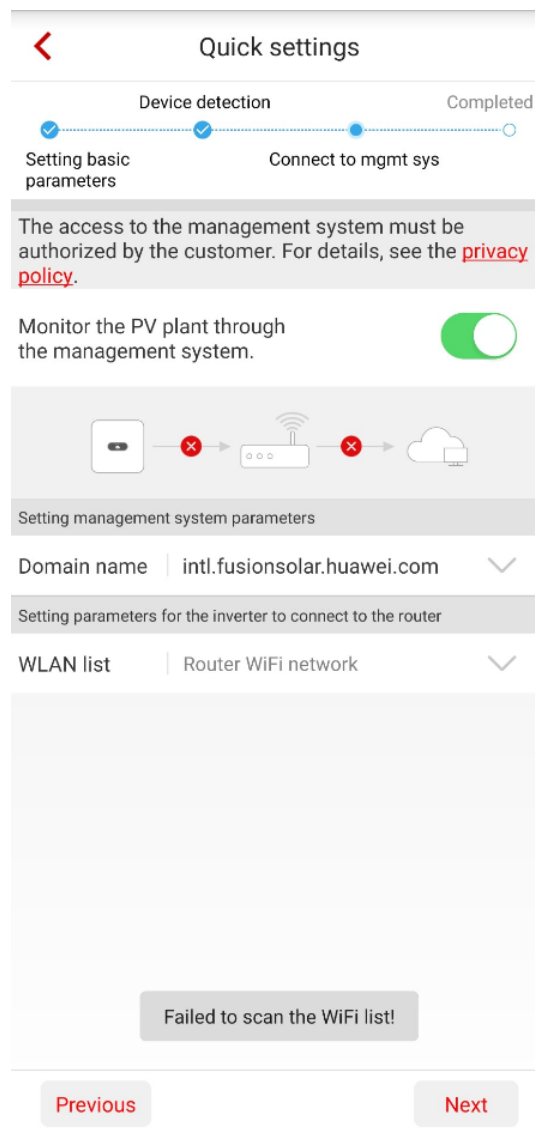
Quick settings

Device detection

Completed

Setting basic parameters

Connect to mgmt sys

The access to the management system must be authorized by the customer. For details, see the privacy policy.

Monitor the PV plant through the management system.

Setting management system parameters

Domain name | intl.fusionsolar.huawei.com

Setting parameters for the inverter to connect to the router

WLAN list | Router WiFi network

Failed to scan the WiFi list!

Previous

Next